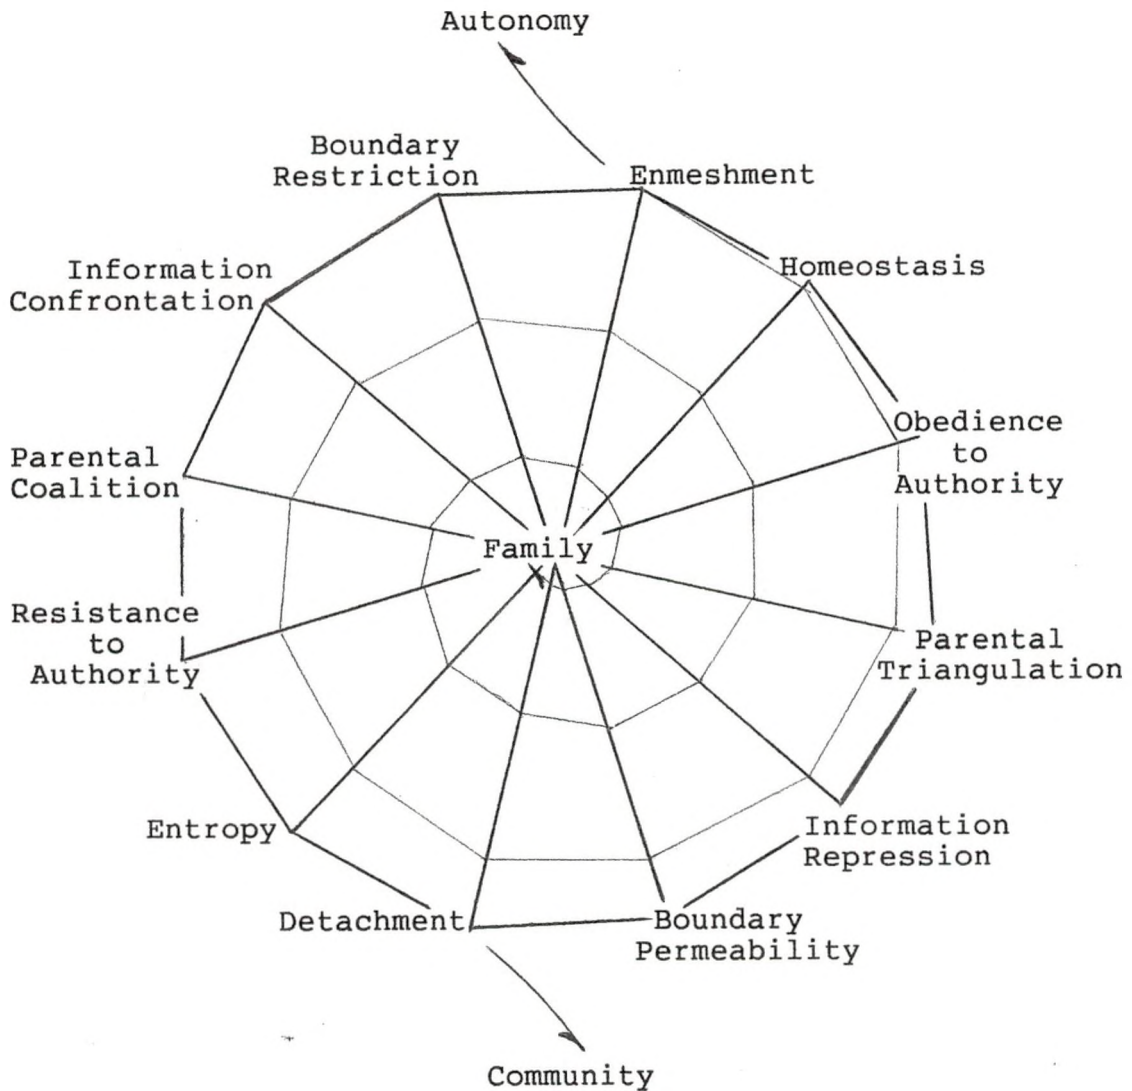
Autonomy

Boundary Restriction

Enmeshment

Information Confrontation

Homeostasis

Obedience to Authority

Parental Coalition

Family

Resistance to Authority

Parental Triangulation

Entropy

Information Repression

Detachment

Boundary Permeability

Community